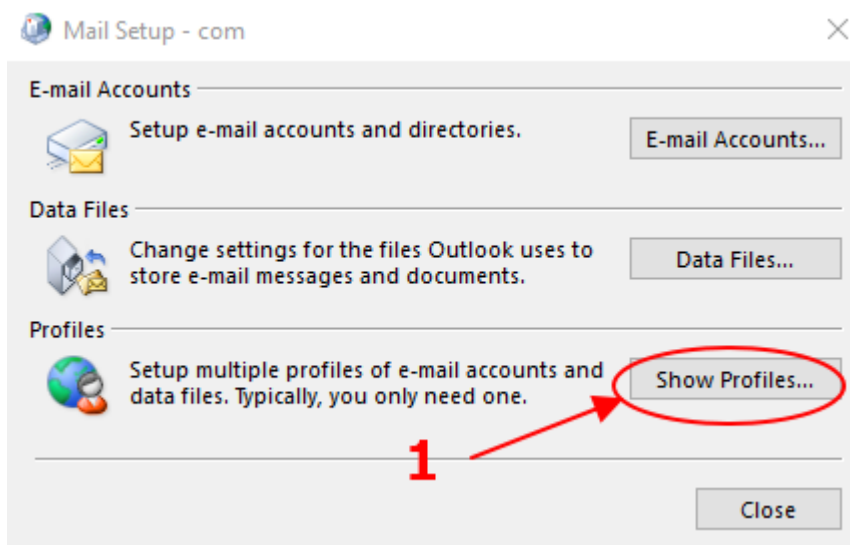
Mail Setup - com

E-mail Accounts

Setup e-mail accounts and directories.

E-mail Accounts...

Data Files

Change settings for the files Outlook uses to store e-mail messages and documents.

Data Files...

Profiles

Setup multiple profiles of e-mail accounts and data files. Typically, you only need one.

Show Profiles...

1

Close